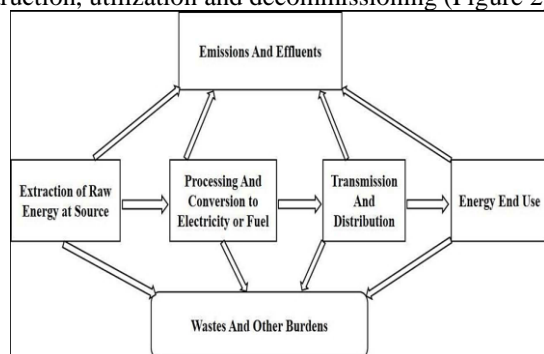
raction, utilization and decommissioning (Figure 2

Emissions And Effluents

Extraction of Raw Energy at Source

Processing And Conversion to Electricity or Fuel

Transmission And Distribution

Energy End Use

Wastes And Other Burdens